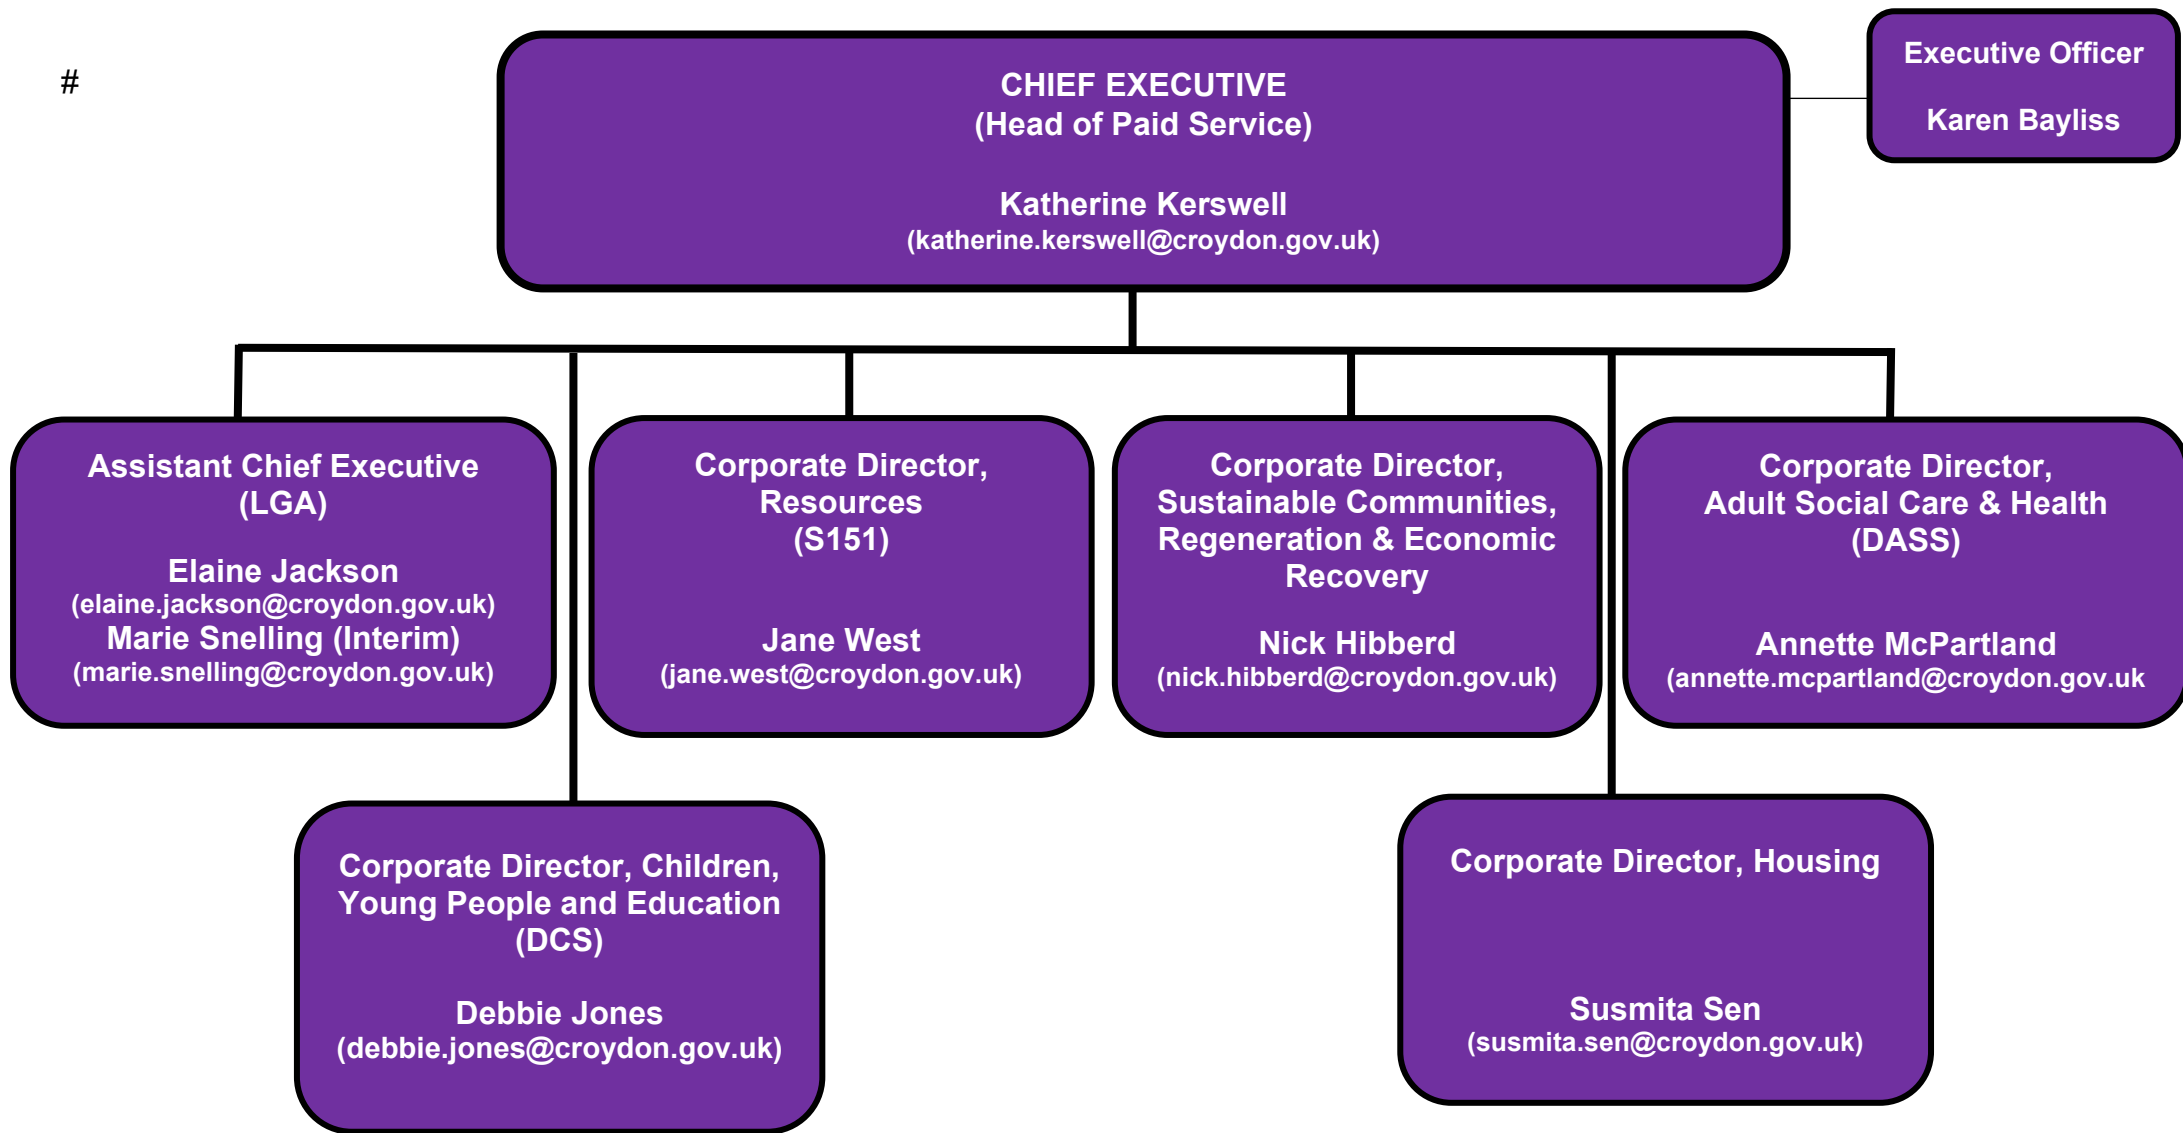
#

CHIEF EXECUTIVE
(Head of Paid Service)

Katherine Kerswell
(katherine.kerswell@croydon.gov.uk)

Executive Officer

Karen Bayliss

Assistant Chief Executive
(LGA)

Elaine Jackson
(elaine.jackson@croydon.gov.uk)
Marie Snelling (Interim)
(marie.snelling@croydon.gov.uk)

Corporate Director,
Resources
(S151)

Jane West
(jane.west@croydon.gov.uk)

Corporate Director,
Sustainable Communities,
Regeneration & Economic
Recovery

Nick Hibberd
(nick.hibberd@croydon.gov.uk)

Corporate Director,
Adult Social Care & Health
(DASS)

Annette McPartland
(annette.mcpartland@croydon.gov.uk

Corporate Director, Children,
Young People and Education
(DCS)

Debbie Jones
(debbie.jones@croydon.gov.uk)

Corporate Director, Housing

Susmita Sen
(susmita.sen@croydon.gov.uk)